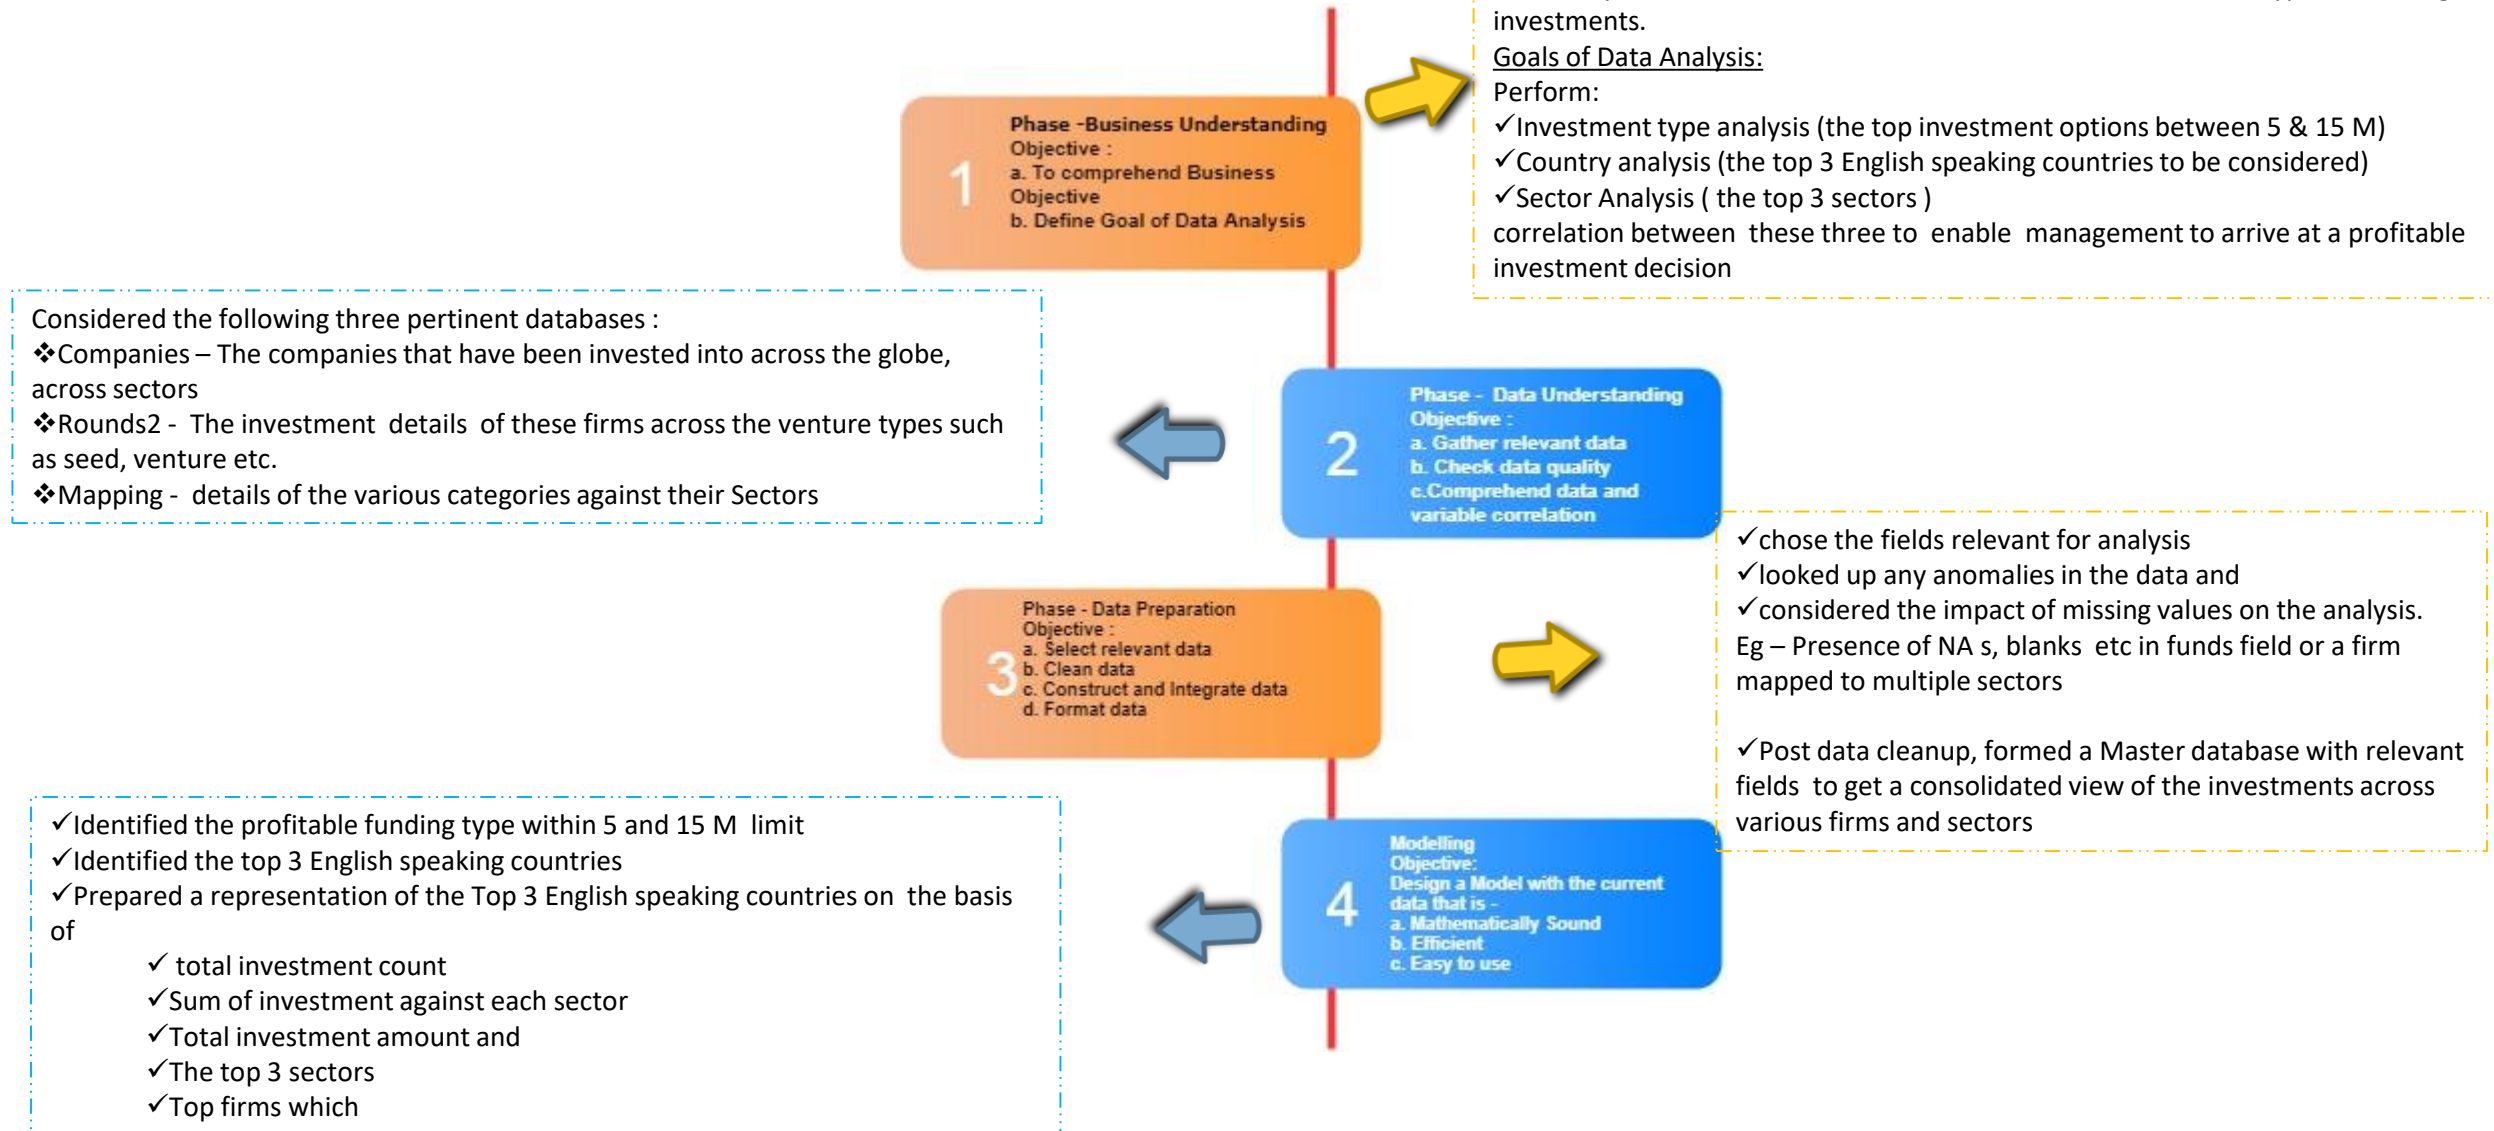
investments.

Goals of Data Analysis:

Perform:

✓Investment type analysis (the top investment options between 5 & 15 M)

✓Country analysis (the top 3 English speaking countries to be considered)

✓Sector Analysis ( the top 3 sectors )

correlation between these three to enable management to arrive at a profitable investment decision

1 Phase -Business Understanding
Objective :
a. To comprehend Business Objective
b. Define Goal of Data Analysis

Considered the following three pertinent databases :

❖Companies – The companies that have been invested into across the globe, across sectors

❖Rounds2 - The investment details of these firms across the venture types such as seed, venture etc.

❖Mapping - details of the various categories against their Sectors

2 Phase - Data Understanding
Objective :
a. Gather relevant data
b. Check data quality
c.Comprehend data and variable correlation

✓chose the fields relevant for analysis

✓looked up any anomalies in the data and

✓considered the impact of missing values on the analysis. Eg – Presence of NA s, blanks etc in funds field or a firm mapped to multiple sectors

✓Post data cleanup, formed a Master database with relevant fields to get a consolidated view of the investments across various firms and sectors

3 Phase - Data Preparation
Objective :
a. Select relevant data
b. Clean data
c. Construct and Integrate data
d. Format data

✓Identified the profitable funding type within 5 and 15 M limit

✓Identified the top 3 English speaking countries

✓Prepared a representation of the Top 3 English speaking countries on the basis of

✓ total investment count

✓Sum of investment against each sector

✓Total investment amount and

✓The top 3 sectors

✓Top firms which

4 Modelling
Objective:
Design a Model with the current data that is -
a. Mathematically Sound
b. Efficient
c. Easy to use